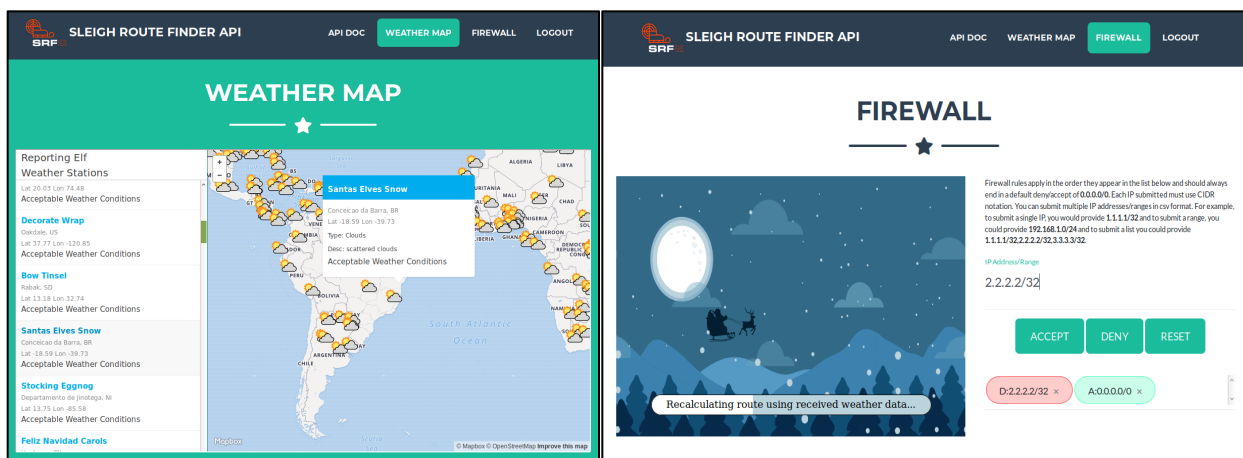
SRF SLEIGH ROUTE FINDER API

API DOC WEATHER MAP FIREWALL LOGOUT

WEATHER MAP

Reporting Elf Weather Stations

Lat 20.03 Lon 74.48
Acceptable Weather Conditions

Decorate Wrap
Oakdale, US
Lat 37.77 Lon -120.85
Acceptable Weather Conditions

Bow Tinsel
Rabak, SD
Lat 13.18 Lon 32.74
Acceptable Weather Conditions

Santas Elves Snow
Conceicao da Barra, BR
Lat -18.59 Lon -39.73
Acceptable Weather Conditions

Stocking Eggnog
Departamento de Jinotega, NI
Lat 13.75 Lon -85.58
Acceptable Weather Conditions

Feliz Navidad Carols

+
-

Santas Elves Snow
Conceicao da Barra, BR
Lat -18.59 Lon -39.73
Type: Clouds
Desc: scattered clouds
Acceptable Weather Conditions

ALGERIA LIBYA MAURITANIA MALI NIGER NIGERIA CAMEROON GABON ANGOLA NAMIBIA BOLIVIA ARGENTINA CHILE South Atlantic Ocean

Mapbox © Mapbox © OpenStreetMap Improve this map

SRF SLEIGH ROUTE FINDER API

API DOC WEATHER MAP FIREWALL LOGOUT

FIREWALL

Recalculating route using received weather data...

Firewall rules apply in the order they appear in the list below and should always end in a default deny/accept of 0.0.0.0/0. Each IP submitted must use CIDR notation. You can submit multiple IP addresses/ranges in csv format. For example, to submit a single IP, you would provide 1.1.1.1/32 and to submit a range, you could provide 192.168.1.0/24 and to submit a list you could provide 1.1.1.1/32,2.2.2.2/32,3.3.3.3/32.

IP Address/Range

2.2.2.2/32

ACCEPT DENY RESET

D:2.2.2.2/32 × A:0.0.0.0/0 ×